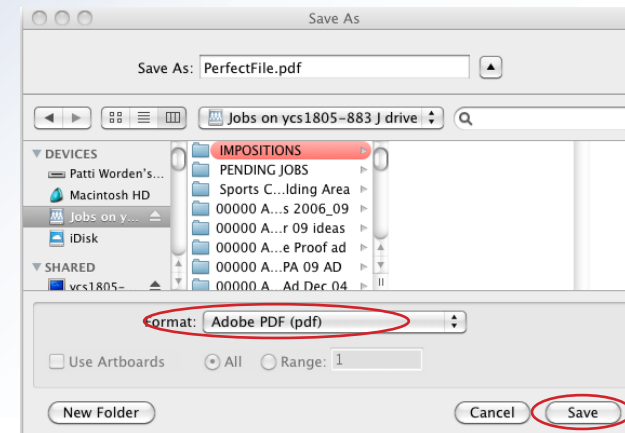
Save As

Save As: PerfectFile.pdf

Jobs on ycs1805-883 J drive

DEVICES
Patti Worden's...
Macintosh HD
Jobs on y...
iDisk

SHARED
ycs1805-

IMPOSITIONS
PENDING JOBS
Sports C...lding Area
00000 A...s 2006_09
00000 A...r 09 ideas
00000 A...e Proof ad
00000 A...PA 09 AD
00000 A...Ad Dec 04

Format: Adobe PDF (pdf)

Use Artboards
All
Range: 1

New Folder
Cancel
Save